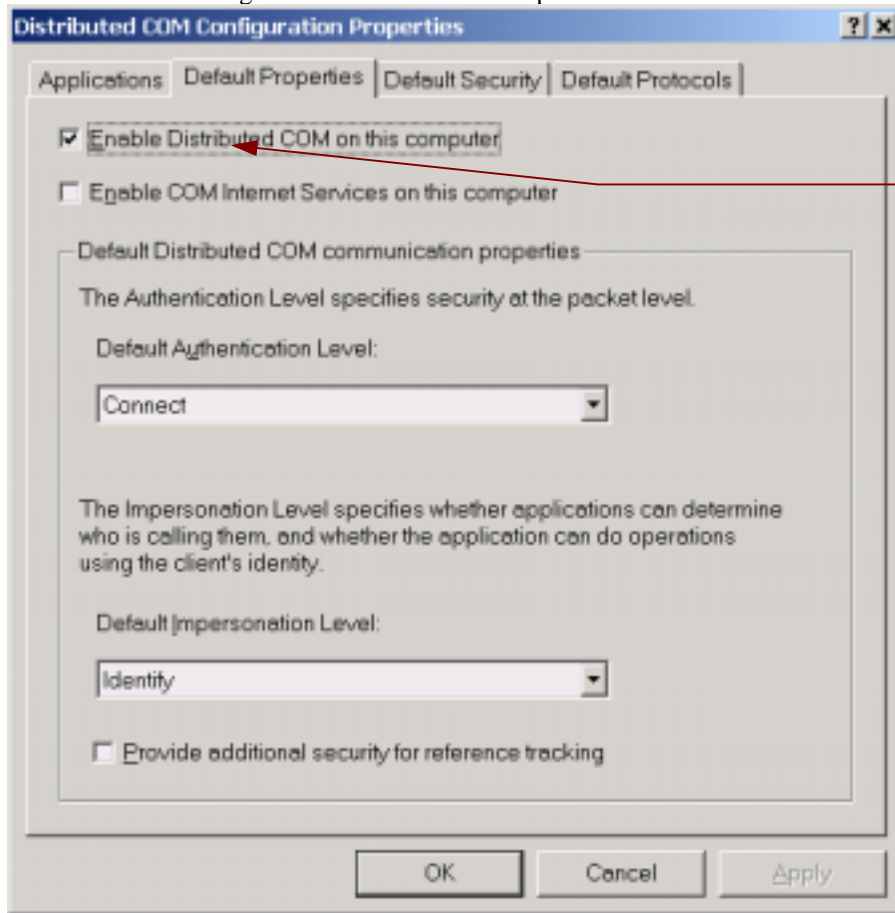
Distributed COM Configuration Properties

?

Applications | Default Properties | Default Security | Default Protocols

Enable Distributed COM on this computer

Enable COM Internet Services on this computer

Default Distributed COM communication properties

The Authentication Level specifies security at the packet level.

Default Authentication Level:

Connect

The Impersonation Level specifies whether applications can determine who is calling them, and whether the application can do operations using the client's identity.

Default Impersonation Level:

Identify

Provide additional security for reference tracking

OK | Cancel | Apply